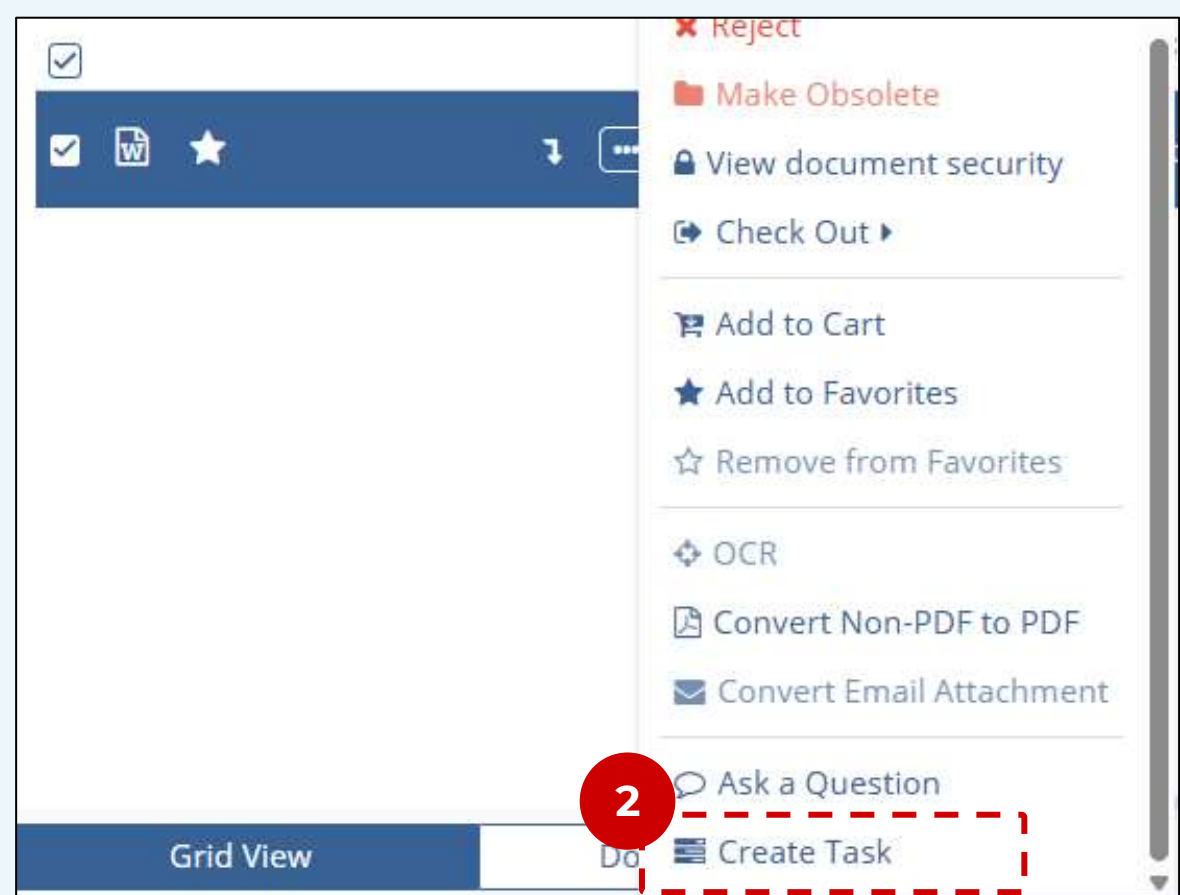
Reject

Make Obsolete

View document security

Check Out

Add to Cart

Add to Favorites

Remove from Favorites

OCR

Convert Non-PDF to PDF

Convert Email Attachment

Ask a Question

2

Create Task

Grid View

Do